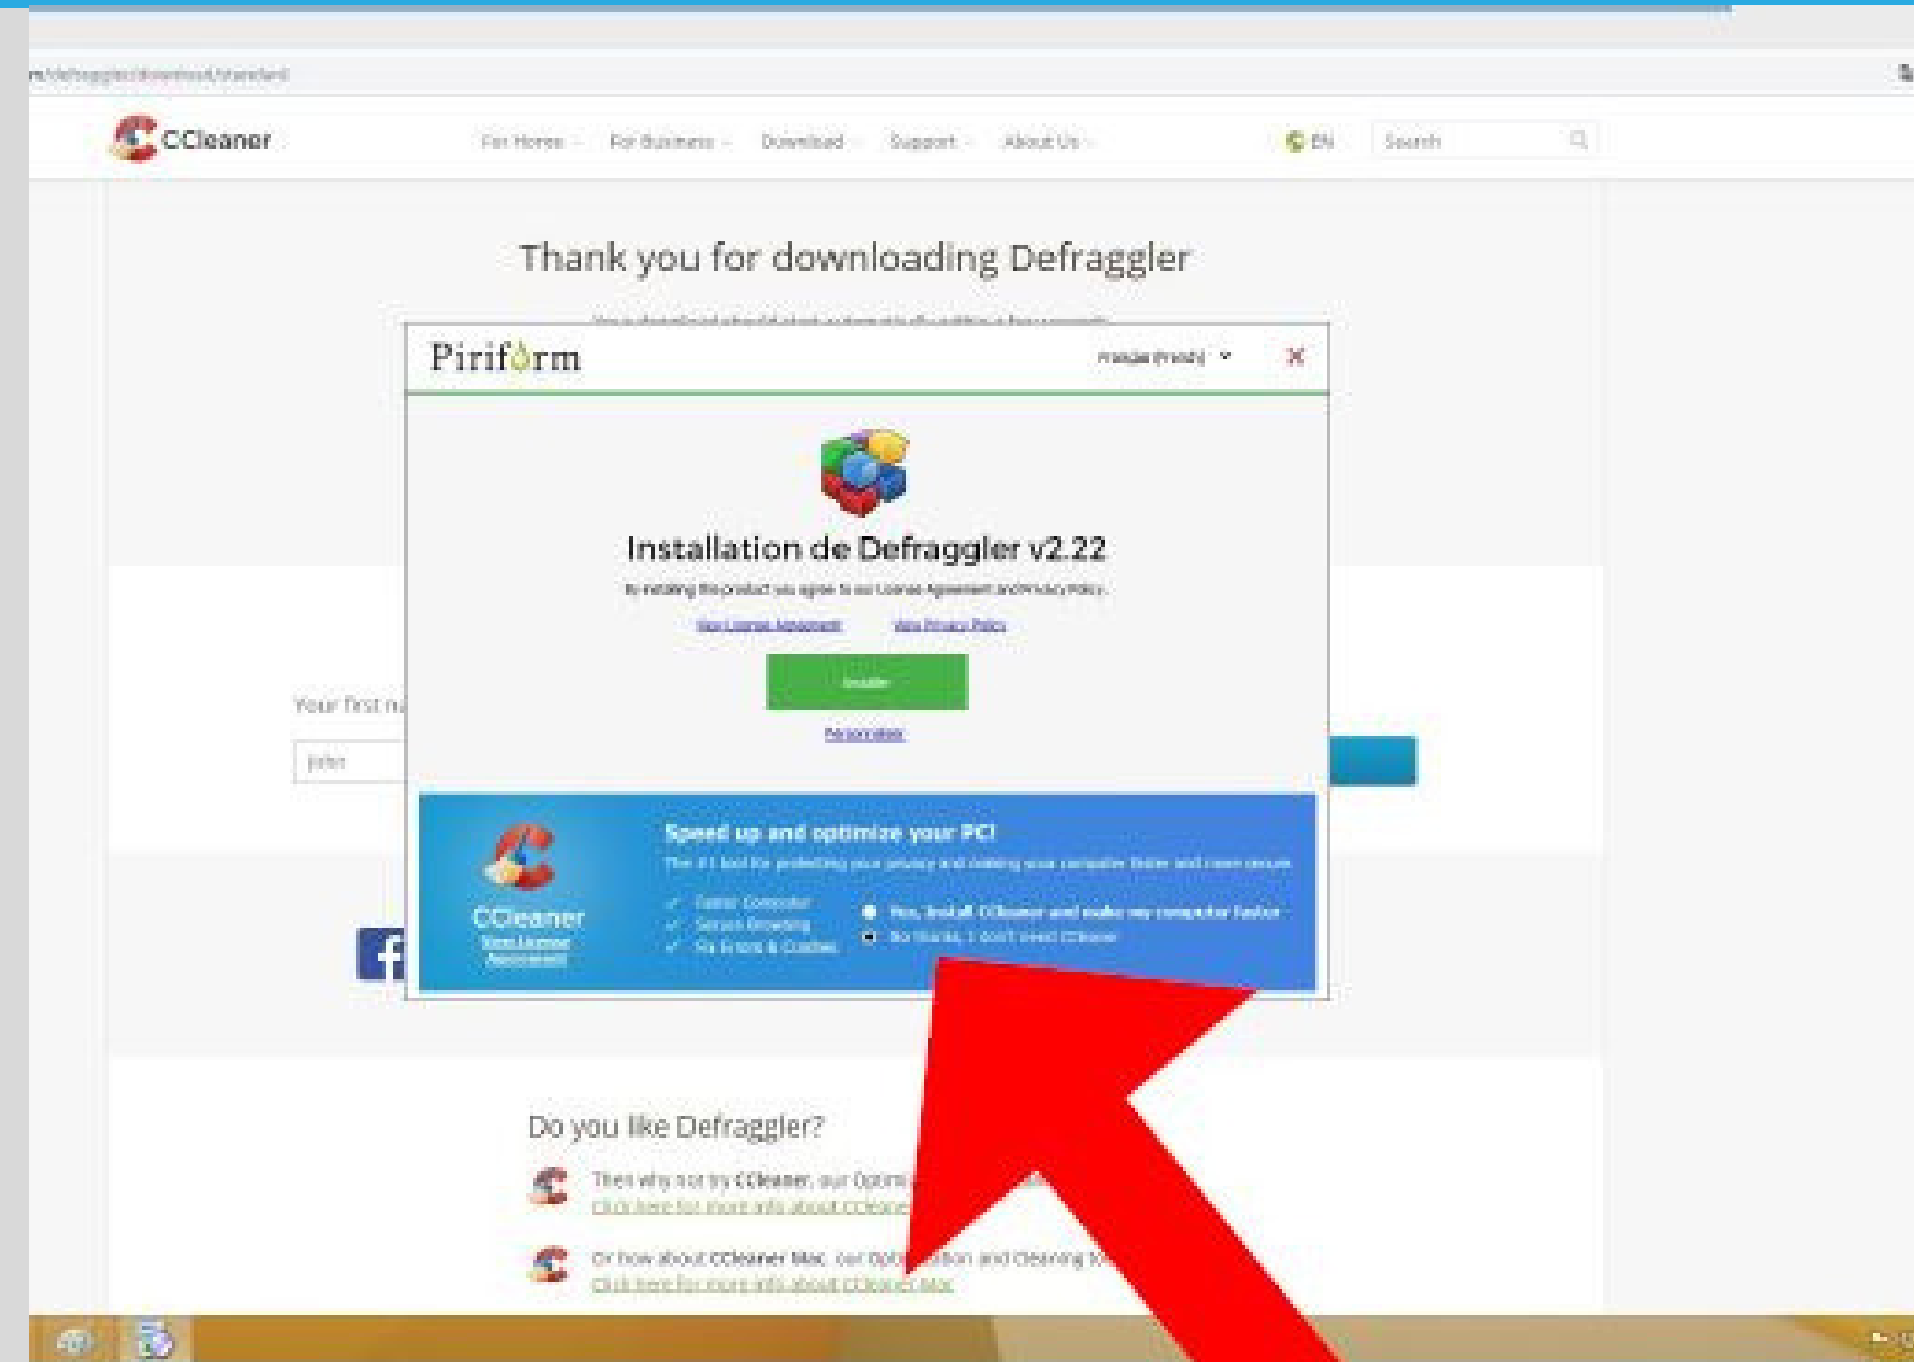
m/defraggler/download/standard

CCleaner

For Home · For Business · Download · Support · About Us ·

EN

Search

Thank you for downloading Defraggler

Your download should start automatically within a few seconds.

Piriform

Français (French)

Installation de Defraggler v2.22

By installing this product you agree to our License Agreement and Privacy Policy.

View License Agreement · View Privacy Policy

Installer

Personnaliser

Your first n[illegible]

John

CCleaner
View License Agreement

Speed up and optimize your PC!

The #1 tool for protecting your privacy and making your computer faster and more secure.

✓ Faster Computer
✓ Secure Browsing
✓ Fix Errors & Crashes

Yes, install CCleaner and make my computer faster
No thanks, I don't need CCleaner

Do you like Defraggler?

Then why not try CCleaner, our Optimi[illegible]
Click here for more info about CClean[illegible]

Or how about CCleaner Mac, our Opti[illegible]tion and Cleaning to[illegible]
Click here for more info about CCleaner Mac